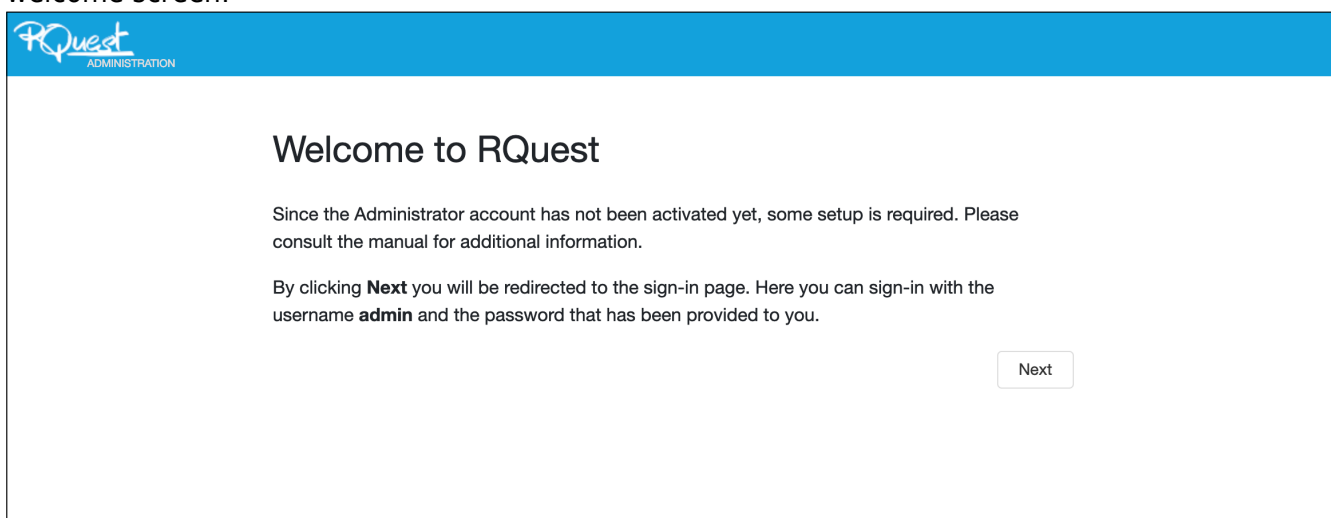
Welcome screen:

RQuest
ADMINISTRATION

Welcome to RQuest

Since the Administrator account has not been activated yet, some setup is required. Please consult the manual for additional information.

By clicking **Next** you will be redirected to the sign-in page. Here you can sign-in with the username **admin** and the password that has been provided to you.

Next